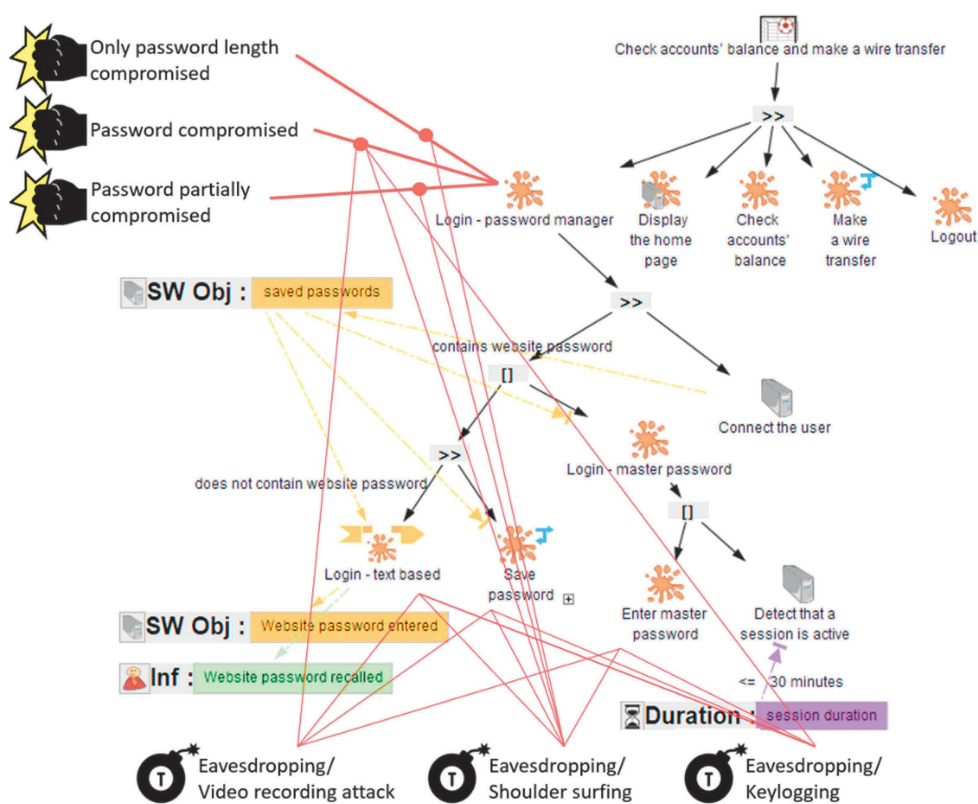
Only password length compromised

Password compromised

Password partially compromised

Check accounts' balance and make a wire transfer

>>

Display the home page

Check accounts' balance

Make a wire transfer

Logout

Login - password manager

SW Obj : saved passwords

>>

contains website password

[]

Connect the user

>>

Login - master password

does not contain website password

[]

Login - text based

Save password

Enter master password

Detect that a session is active

SW Obj : Website password entered

Inf : Website password recalled

<= 30 minutes

Duration : session duration

Eavesdropping/ Video recording attack

Eavesdropping/ Shoulder surfing

Eavesdropping/ Keylogging